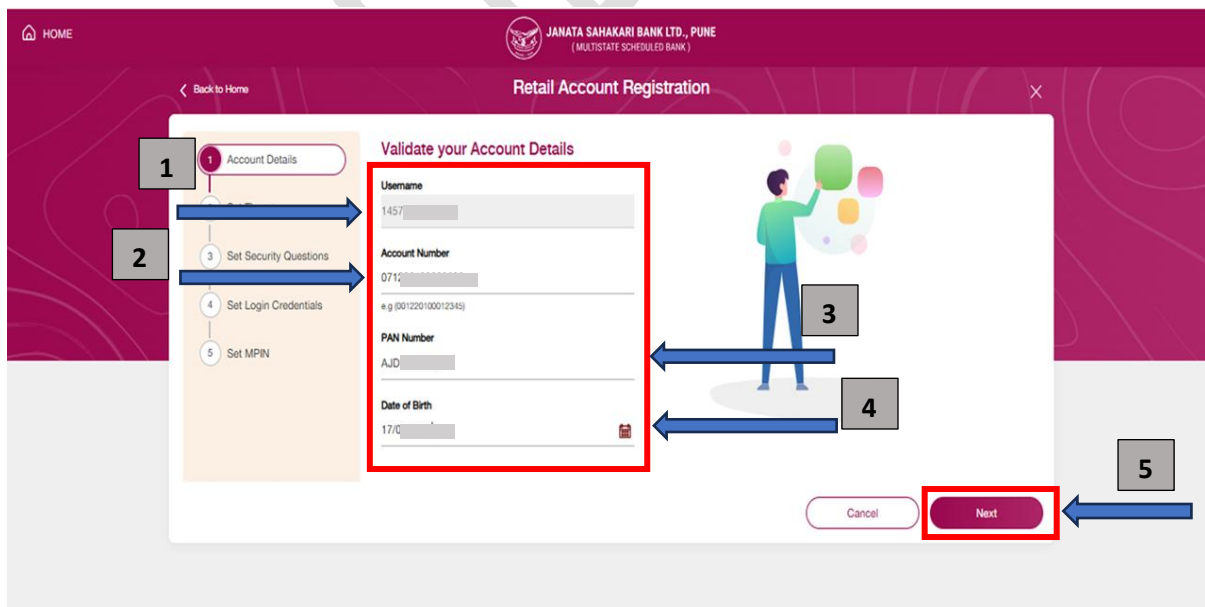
HOME

JANATA SAHAKARI BANK LTD., PUNE
( MULTISTATE SCHEDULED BANK )

Back to Home

Retail Account Registration

×

1 Account Details

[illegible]

3 Set Security Questions

4 Set Login Credentials

5 Set MPIN

Validate your Account Details

Username

1457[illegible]

Account Number

0712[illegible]

e.g (001220100012345)

PAN Number

AJD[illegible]

Date of Birth

17/0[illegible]

Cancel

Next

1

2

3

4

5